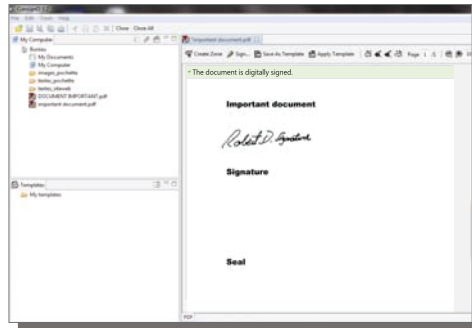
File Edit Tools Help
Close Close All
My Computer
Bureau
My Documents
My Computer
images_pochette
textes_pochette
textes_siteweb
DOCUMENT IMPORTANT.pdf
important document.pdf
Templates
My templates
important document.pdf
Create Zone Sign... Save As Template Apply Template Page 1 /1
The document is digitally signed.
Important document
Robert D. Signature
Signature
Seal
PDF